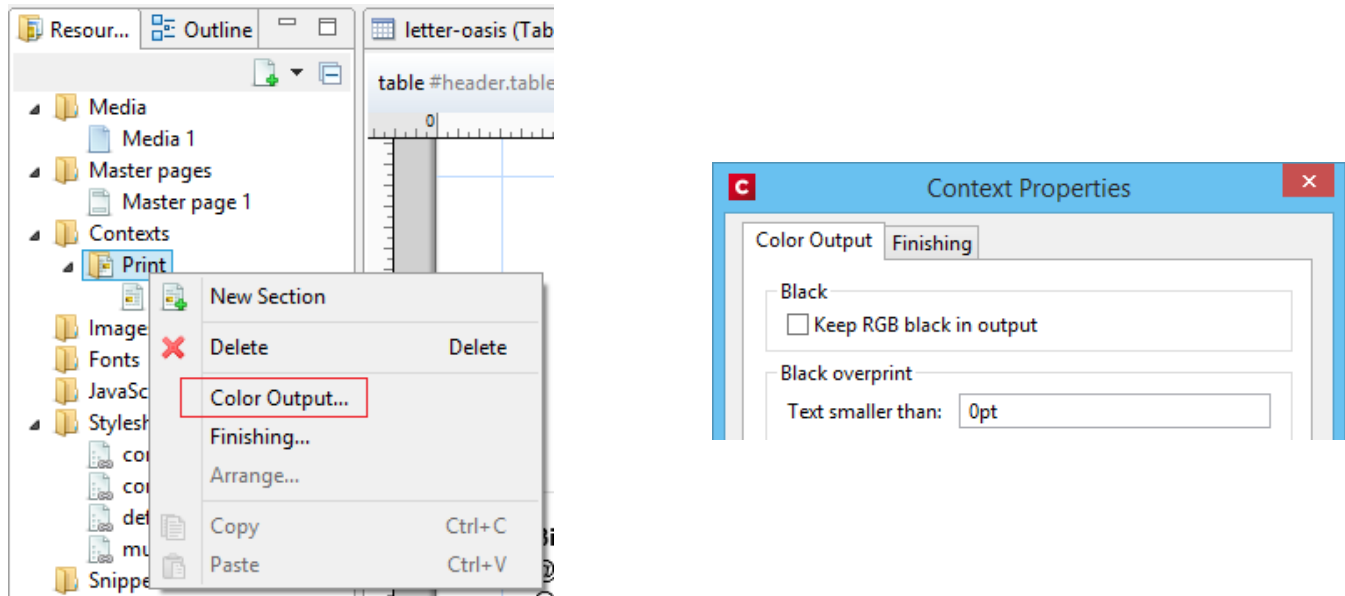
Resour... Outline
letter-oasis (Tab
table #header.table
0
Media
Media 1
Master pages
Master page 1
Contexts
Print
Image
Fonts
JavaSc
Stylesh
co
co
de
mu
Snippe
New Section
Delete Delete
Color Output...
Finishing...
Arrange...
Copy Ctrl+C
Paste Ctrl+V

C Context Properties
Color Output Finishing
Black
Keep RGB black in output
Black overprint
Text smaller than: 0pt